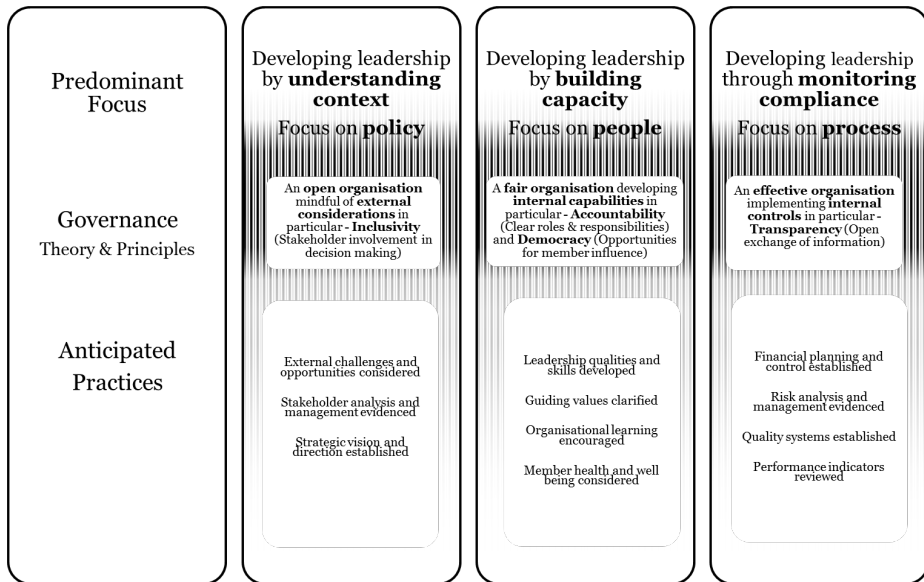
Predominant Focus

Governance
Theory & Principles

Anticipated Practices

Developing leadership by **understanding context**

Focus on **policy**

An **open organisation** mindful of **external considerations** in particular - **Inclusivity** (Stakeholder involvement in decision making)

External challenges and opportunities considered

Stakeholder analysis and management evidenced

Strategic vision and direction established

Developing leadership by **building capacity**

Focus on **people**

A **fair organisation** developing **internal capabilities** in particular - **Accountability** (Clear roles & responsibilities) and **Democracy** (Opportunities for member influence)

Leadership qualities and skills developed

Guiding values clarified

Organisational learning encouraged

Member health and well being considered

Developing leadership through **monitoring compliance**

Focus on **process**

An **effective organisation** implementing **internal controls** in particular - **Transparency** (Open exchange of information)

Financial planning and control established

Risk analysis and management evidenced

Quality systems established

Performance indicators reviewed